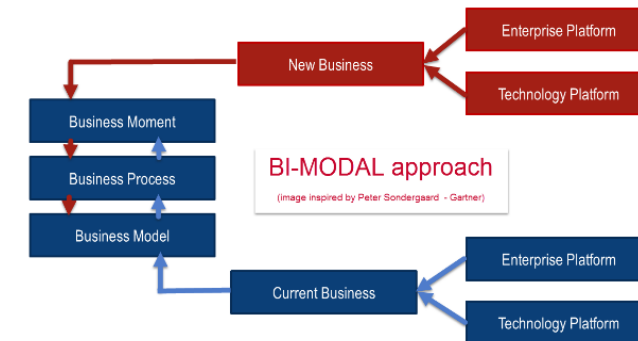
Enterprise Platform

New Business

Technology Platform

Business Moment

Business Process

Business Model

BI-MODAL approach

(image inspired by Peter Sondergaard - Gartner)

Current Business

Enterprise Platform

Technology Platform